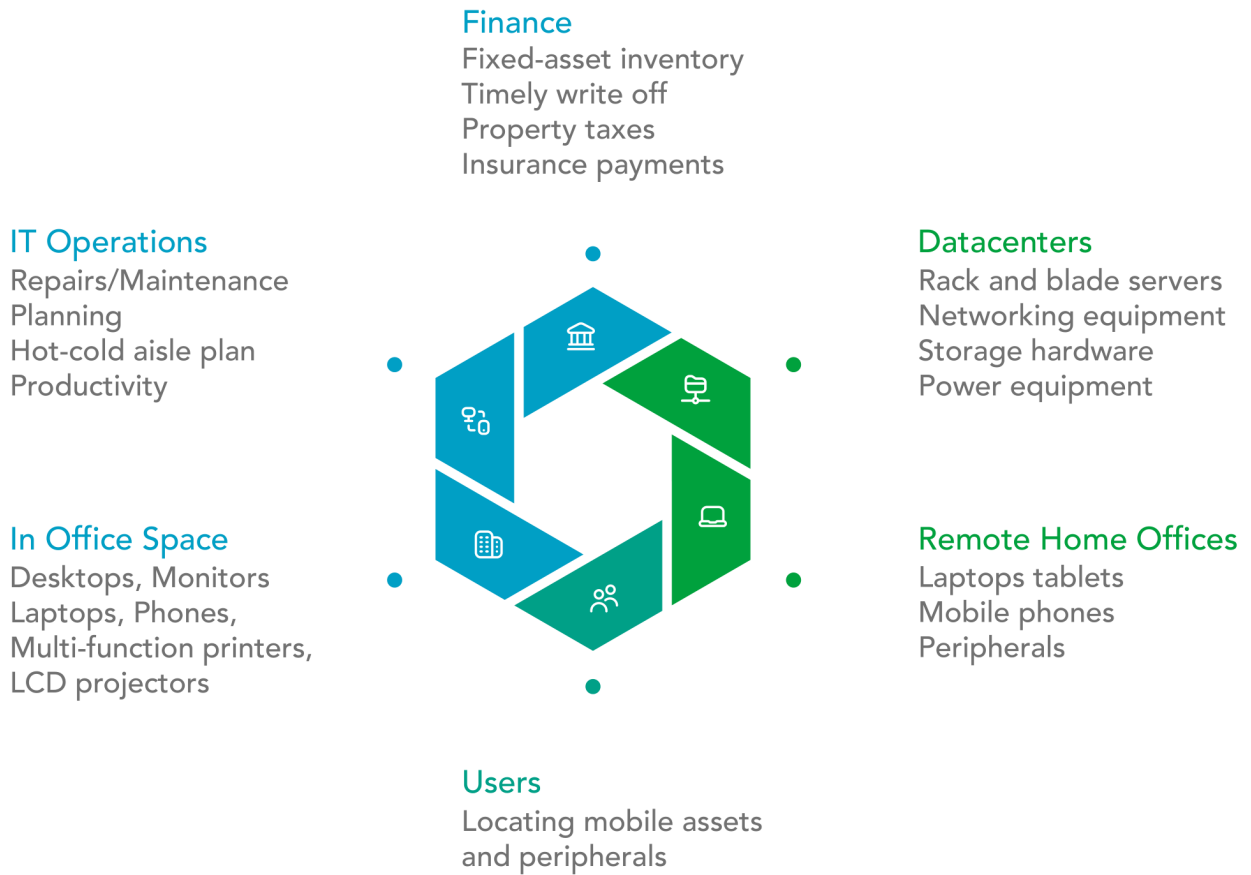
Finance
Fixed-asset inventory
Timely write off
Property taxes
Insurance payments

IT Operations
Repairs/Maintenance
Planning
Hot-cold aisle plan
Productivity

Datacenters
Rack and blade servers
Networking equipment
Storage hardware
Power equipment

In Office Space
Desktops, Monitors
Laptops, Phones,
Multi-function printers,
LCD projectors

Remote Home Offices
Laptops tablets
Mobile phones
Peripherals

Users
Locating mobile assets
and peripherals